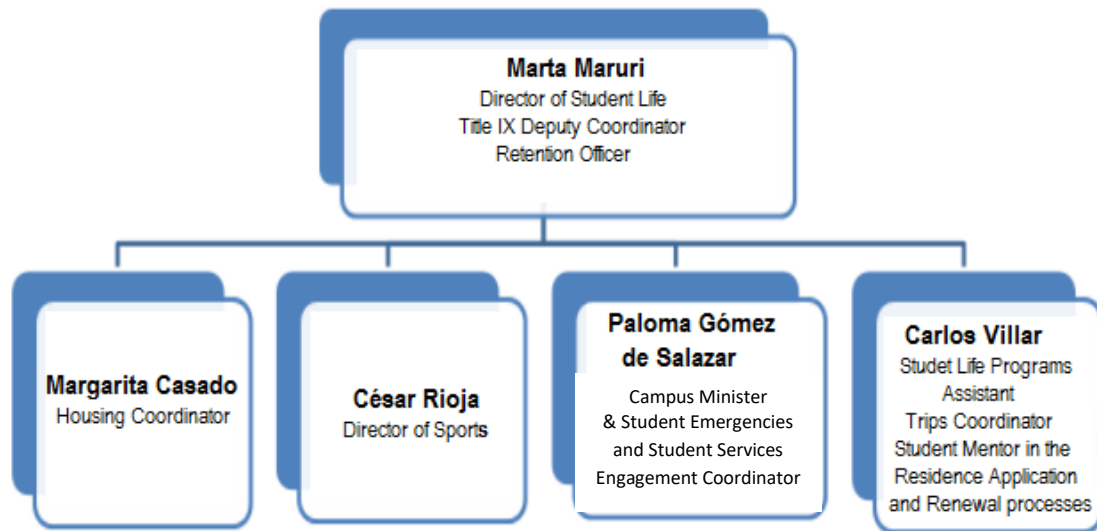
Marta Maruri
Director of Student Life
Title IX Deputy Coordinator
Retention Officer

Margarita Casado
Housing Coordinator

César Rioja
Director of Sports

Paloma Gómez de Salazar
Campus Minister
& Student Emergencies
and Student Services
Engagement Coordinator

Carlos Villar
Studet Life Programs Assistant
Trips Coordinator
Student Mentor in the Residence Application and Renewal processes